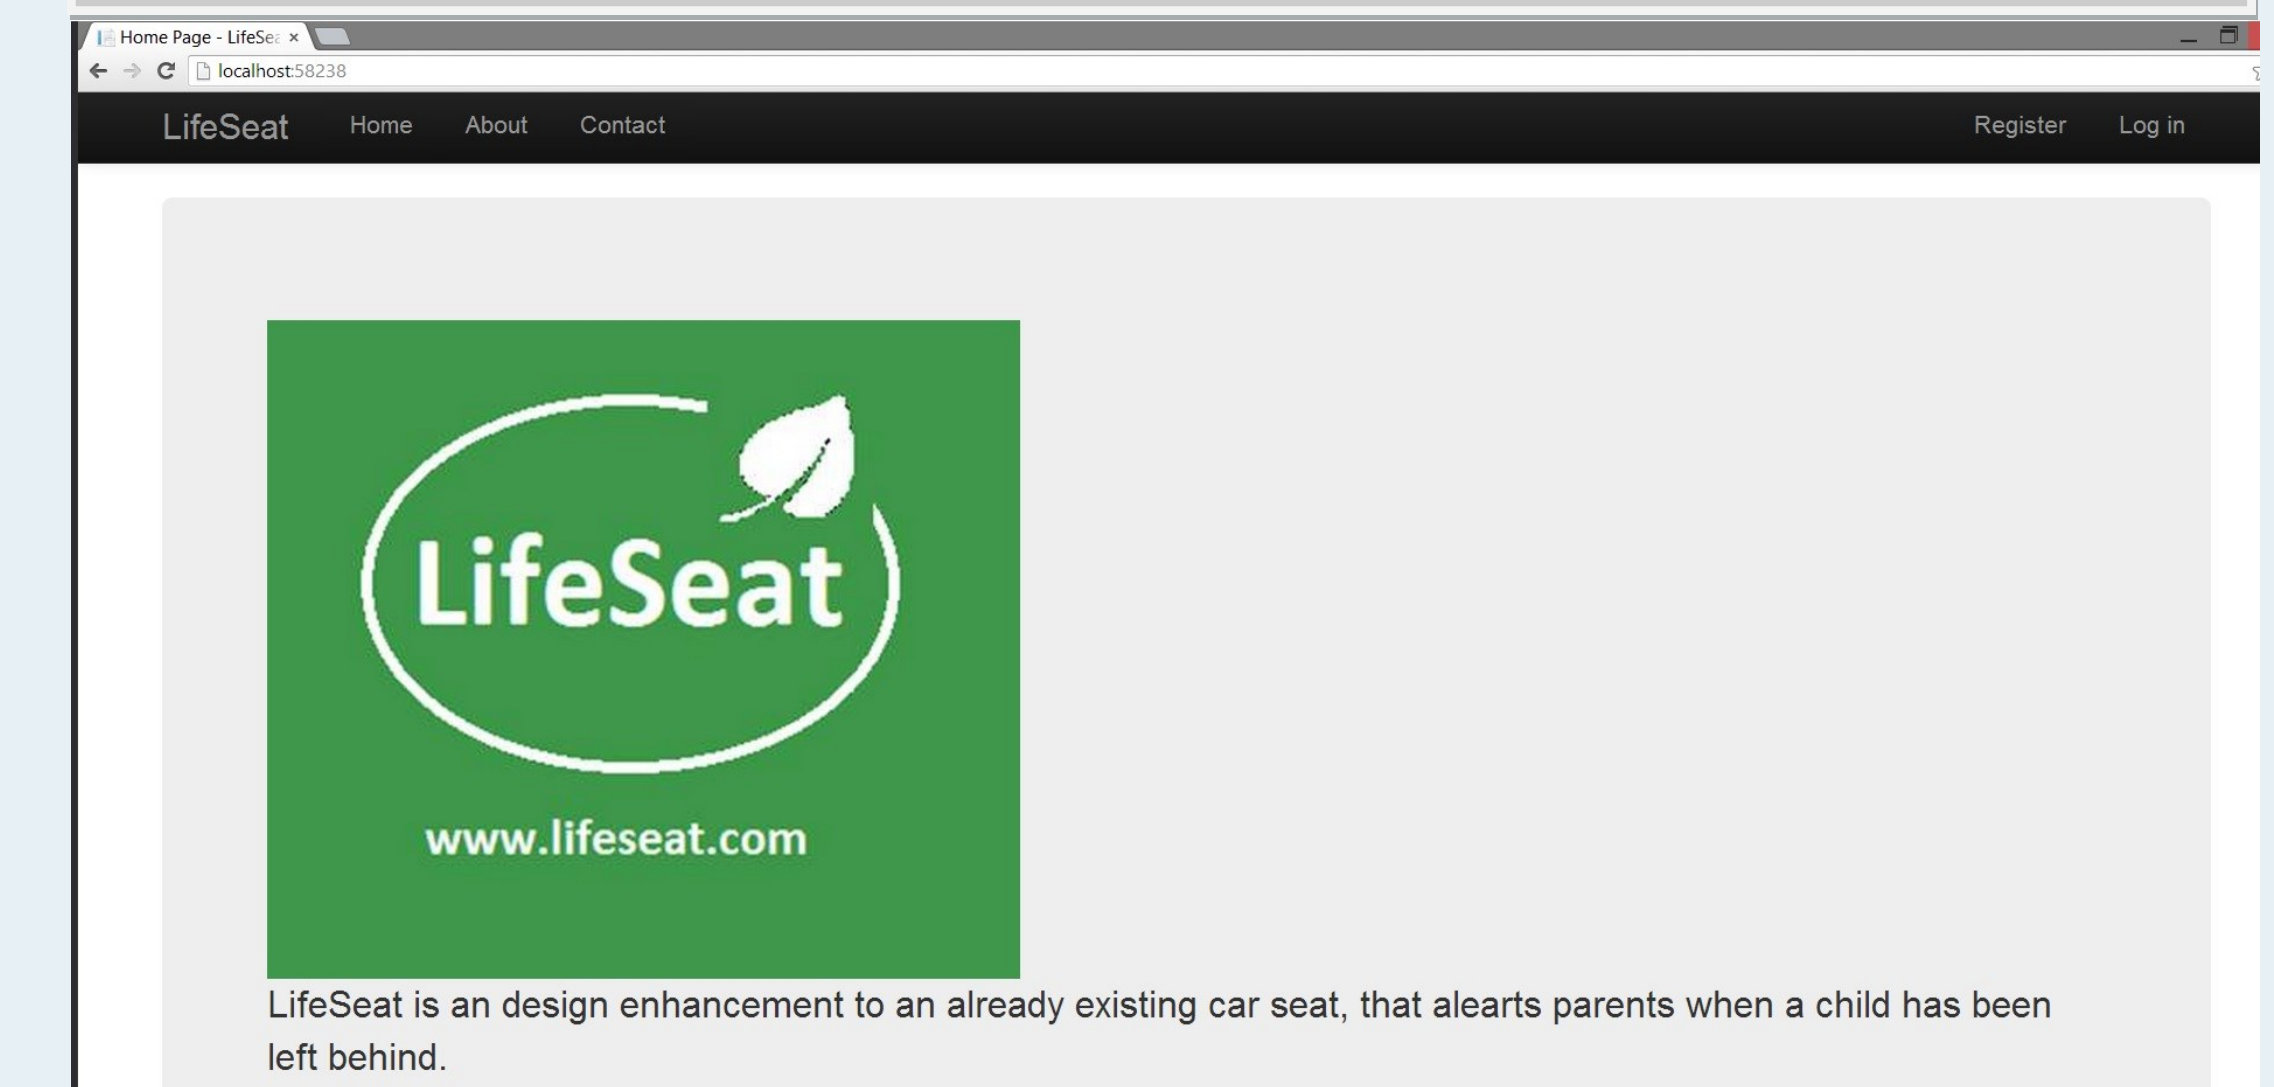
Home Page - LifeSe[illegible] ×

localhost:58238

LifeSeat Home About Contact Register Log in

LifeSeat

www.lifeseat.com

LifeSeat is an design enhancement to an already existing car seat, that alearts parents when a child has been left behind.